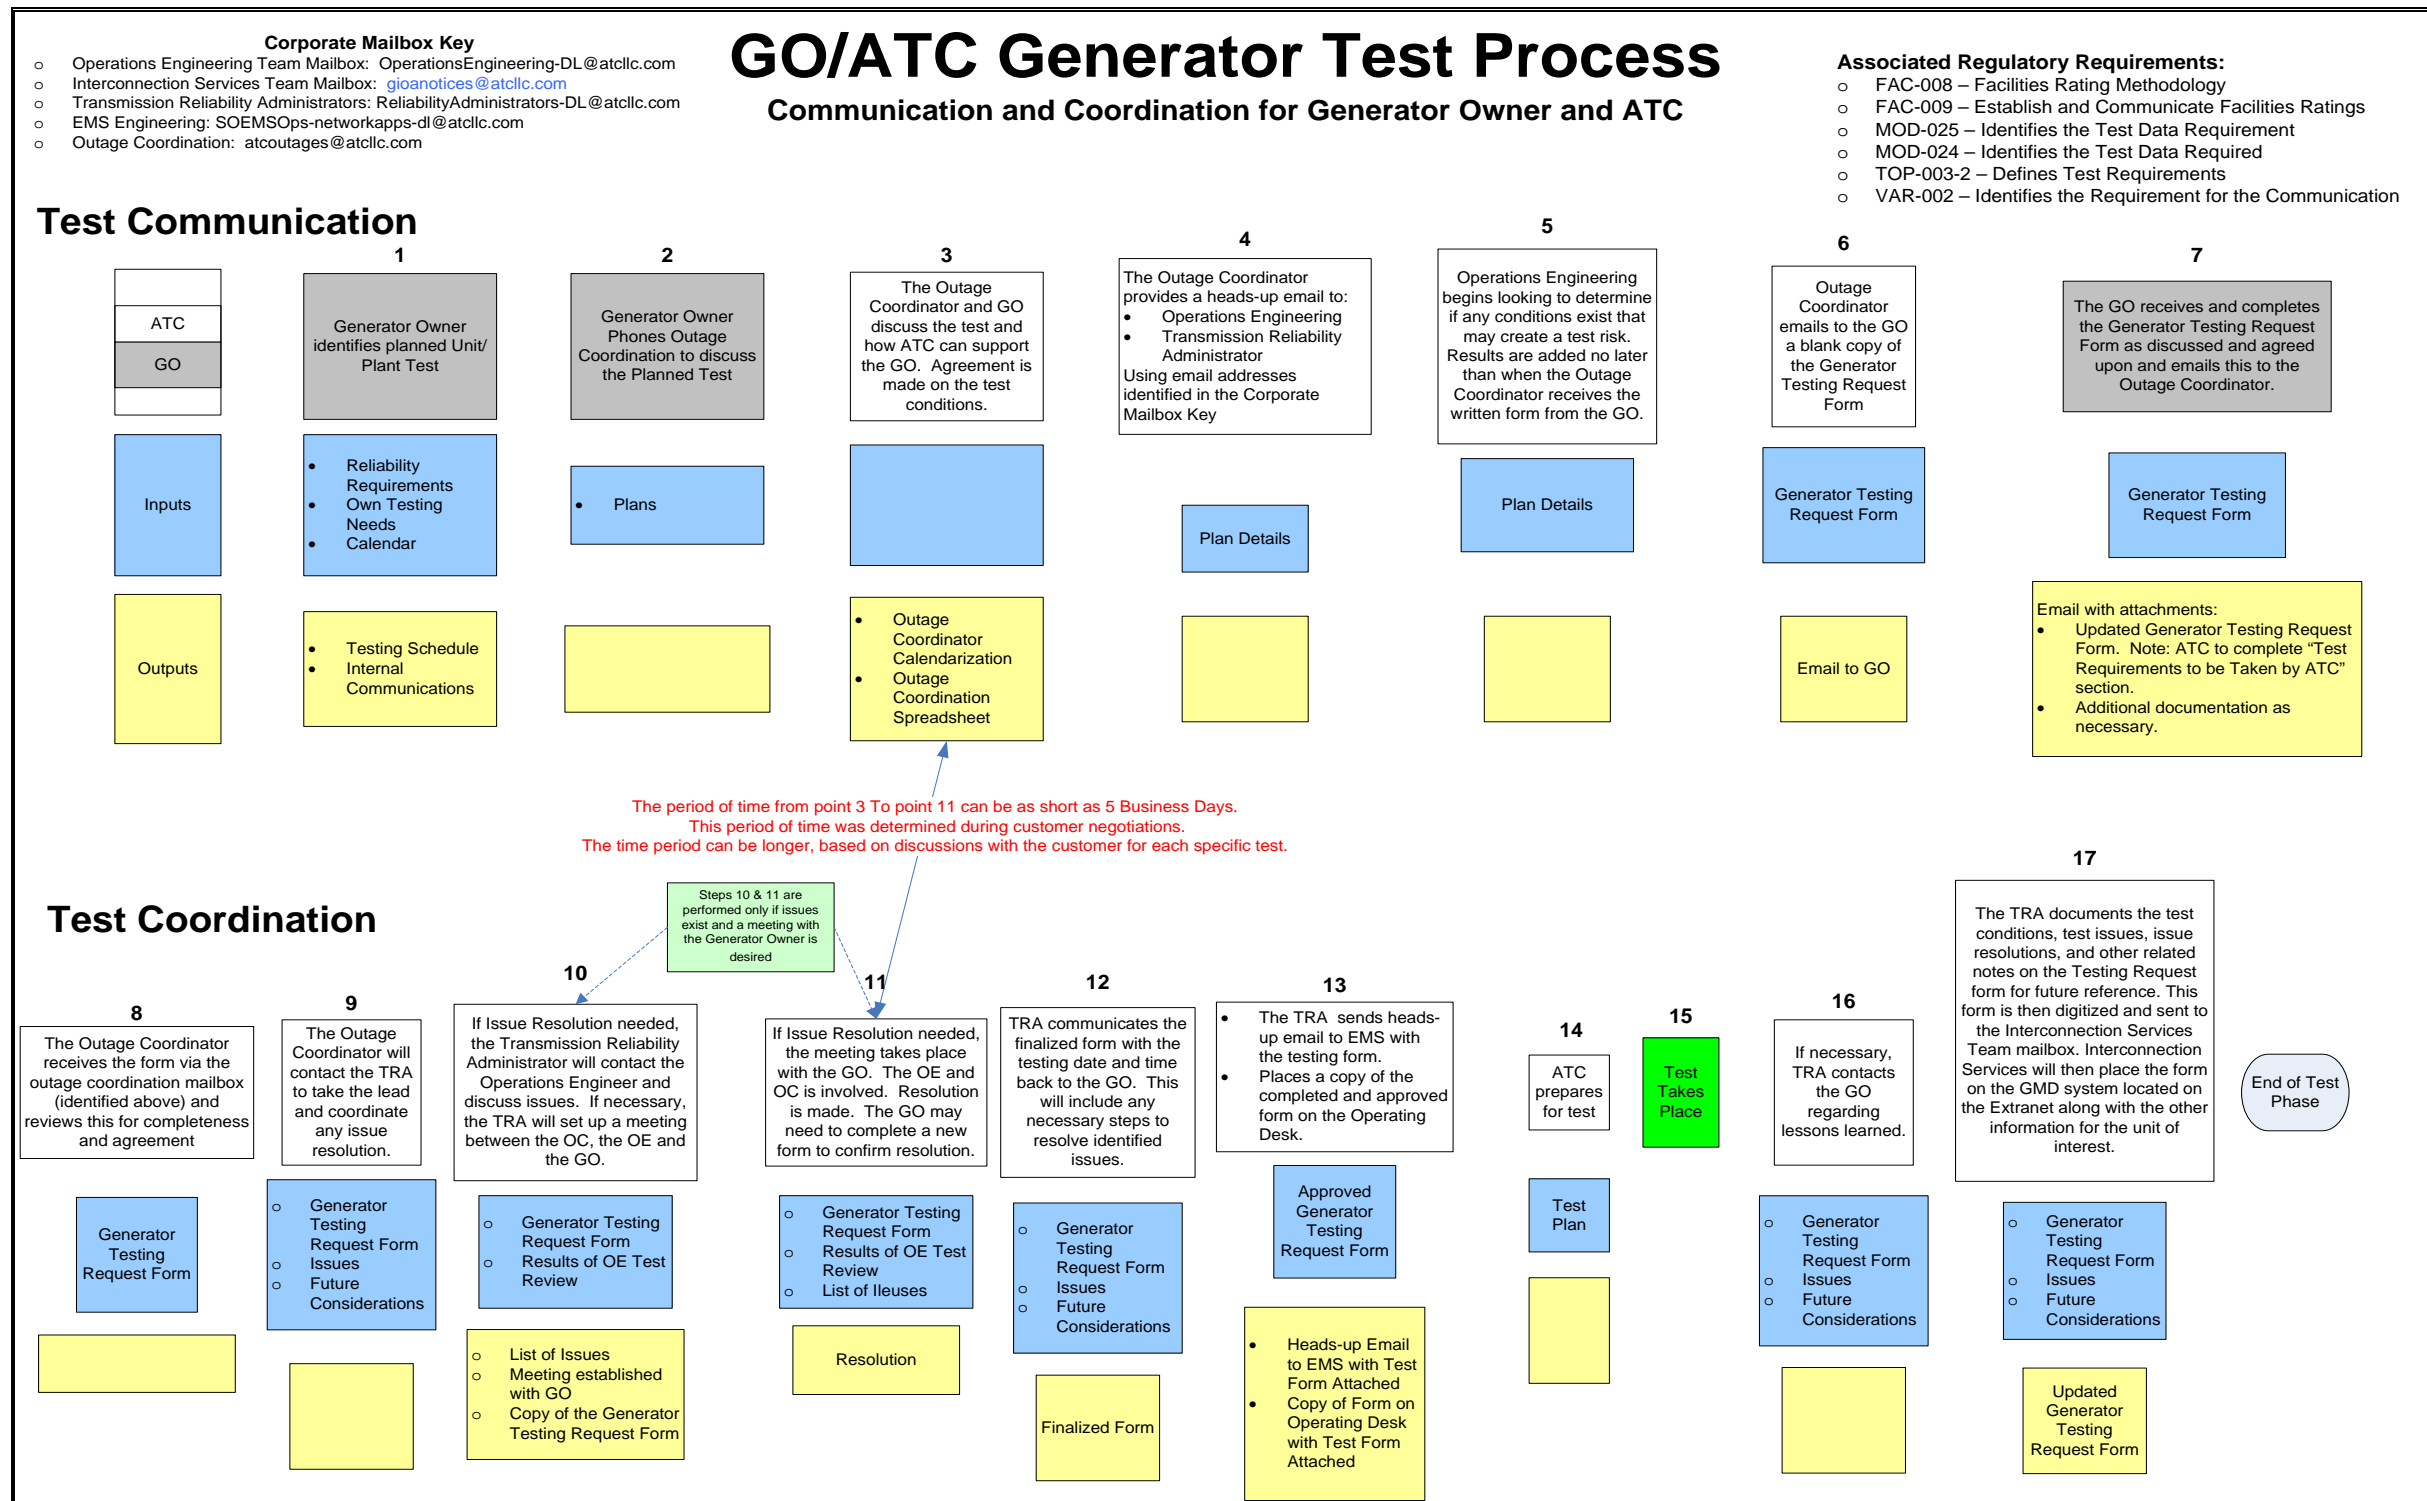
Corporate Mailbox Key
- Operations Engineering Team Mailbox: OperationsEngineering-DL@atcllc.com
- Interconnection Services Team Mailbox: gioanotices@atcllc.com
- Transmission Reliability Administrators: ReliabilityAdministrators-DL@atcllc.com
- EMS Engineering: SOEMSOps-networkapps-dl@atcllc.com
- Outage Coordination: atcoutages@atcllc.com

GO/ATC Generator Test Process
Communication and Coordination for Generator Owner and ATC

Associated Regulatory Requirements:
- FAC-008 – Facilities Rating Methodology
- FAC-009 – Establish and Communicate Facilities Ratings
- MOD-025 – Identifies the Test Data Requirement
- MOD-024 – Identifies the Test Data Required
- TOP-003-2 – Defines Test Requirements
- VAR-002 – Identifies the Requirement for the Communication

Test Communication

ATC
GO
Inputs
Outputs

1
Generator Owner identifies planned Unit/ Plant Test
- Reliability Requirements
- Own Testing Needs
- Calendar
- Testing Schedule
- Internal Communications

2
Generator Owner Phones Outage Coordination to discuss the Planned Test
- Plans

3
The Outage Coordinator and GO discuss the test and how ATC can support the GO. Agreement is made on the test conditions.
- Outage Coordinator Calendarization
- Outage Coordination Spreadsheet

4
The Outage Coordinator provides a heads-up email to:
- Operations Engineering
- Transmission Reliability Administrator
Using email addresses identified in the Corporate Mailbox Key
Plan Details

5
Operations Engineering begins looking to determine if any conditions exist that may create a test risk. Results are added no later than when the Outage Coordinator receives the written form from the GO.
Plan Details

6
Outage Coordinator emails to the GO a blank copy of the Generator Testing Request Form
Generator Testing Request Form
Email to GO

7
The GO receives and completes the Generator Testing Request Form as discussed and agreed upon and emails this to the Outage Coordinator.
Generator Testing Request Form
Email with attachments:
- Updated Generator Testing Request Form. Note: ATC to complete “Test Requirements to be Taken by ATC” section.
- Additional documentation as necessary.

The period of time from point 3 To point 11 can be as short as 5 Business Days.
This period of time was determined during customer negotiations.
The time period can be longer, based on discussions with the customer for each specific test.

Test Coordination

Steps 10 & 11 are performed only if issues exist and a meeting with the Generator Owner is desired

8
The Outage Coordinator receives the form via the outage coordination mailbox (identified above) and reviews this for completeness and agreement
Generator Testing Request Form

9
The Outage Coordinator will contact the TRA to take the lead and coordinate any issue resolution.
- Generator Testing Request Form
- Issues
- Future Considerations

10
If Issue Resolution needed, the Transmission Reliability Administrator will contact the Operations Engineer and discuss issues. If necessary, the TRA will set up a meeting between the OC, the OE and the GO.
- Generator Testing Request Form
- Results of OE Test Review
- List of Issues
- Meeting established with GO
- Copy of the Generator Testing Request Form

11
If Issue Resolution needed, the meeting takes place with the GO. The OE and OC is involved. Resolution is made. The GO may need to complete a new form to confirm resolution.
- Generator Testing Request Form
- Results of OE Test Review
- List of Ileuses
Resolution

12
TRA communicates the finalized form with the testing date and time back to the GO. This will include any necessary steps to resolve identified issues.
- Generator Testing Request Form
- Issues
- Future Considerations
Finalized Form

13
- The TRA sends heads-up email to EMS with the testing form.
- Places a copy of the completed and approved form on the Operating Desk.
Approved Generator Testing Request Form
- Heads-up Email to EMS with Test Form Attached
- Copy of Form on Operating Desk with Test Form Attached

14
ATC prepares for test
Test Plan

15
Test Takes Place

16
If necessary, TRA contacts the GO regarding lessons learned.
- Generator Testing Request Form
- Issues
- Future Considerations

17
The TRA documents the test conditions, test issues, issue resolutions, and other related notes on the Testing Request form for future reference. This form is then digitized and sent to the Interconnection Services Team mailbox. Interconnection Services will then place the form on the GMD system located on the Extranet along with the other information for the unit of interest.
- Generator Testing Request Form
- Issues
- Future Considerations
Updated Generator Testing Request Form

End of Test Phase